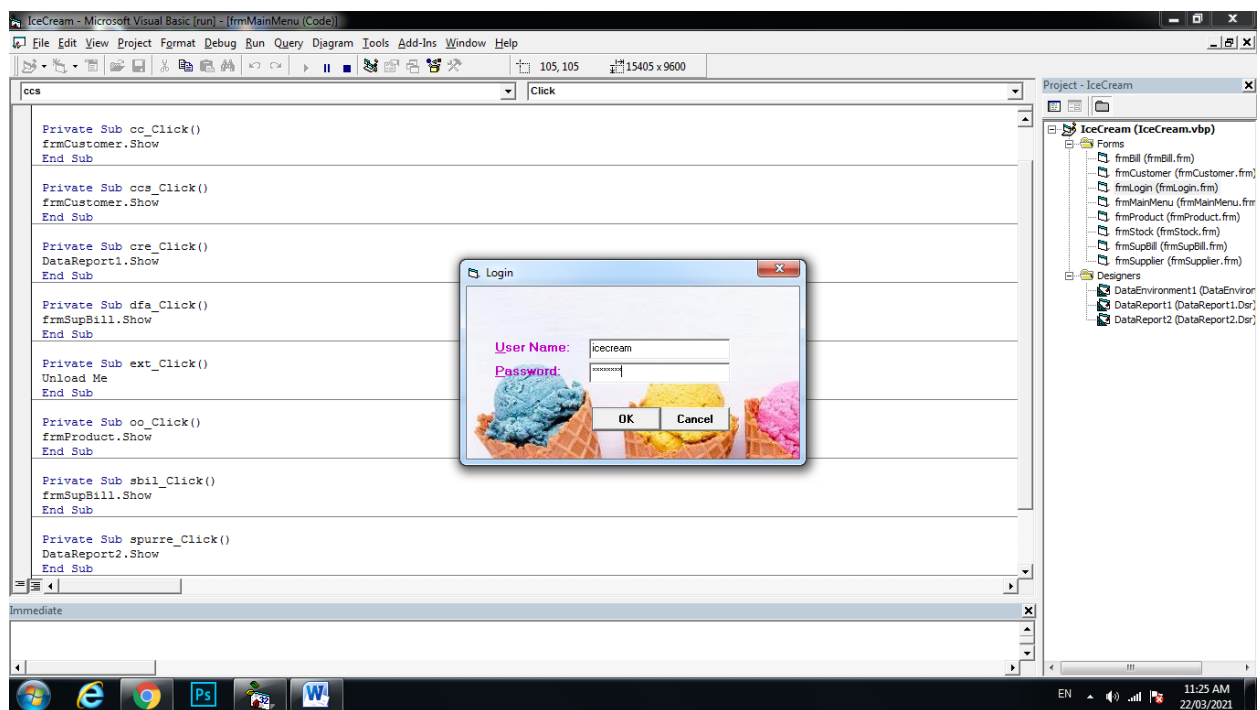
IceCream - Microsoft Visual Basic [run] - [frmMainMenu (Code)]

File Edit View Project Format Debug Run Query Diagram Tools Add-Ins Window Help

105, 105    15405 x 9600

ccs    Click

Private Sub cc_Click()
frmCustomer.Show
End Sub

Private Sub ccs_Click()
frmCustomer.Show
End Sub

Private Sub cre_Click()
DataReport1.Show
End Sub

Private Sub dfa_Click()
frmSupBill.Show
End Sub

Private Sub ext_Click()
Unload Me
End Sub

Private Sub oo_Click()
frmProduct.Show
End Sub

Private Sub sbil_Click()
frmSupBill.Show
End Sub

Private Sub spurre_Click()
DataReport2.Show
End Sub

Login

User Name: icecream
Password: ********

OK    Cancel

Project - IceCream

IceCream (IceCream.vbp)
Forms
frmBill (frmBill.frm)
frmCustomer (frmCustomer.frm)
frmLogin (frmLogin.frm)
frmMainMenu (frmMainMenu.frm
frmProduct (frmProduct.frm)
frmStock (frmStock.frm)
frmSupBill (frmSupBill.frm)
frmSupplier (frmSupplier.frm)
Designers
DataEnvironment1 (DataEnviron
DataReport1 (DataReport1.Dsr)
DataReport2 (DataReport2.Dsr)

Immediate

EN    11:25 AM
22/03/2021